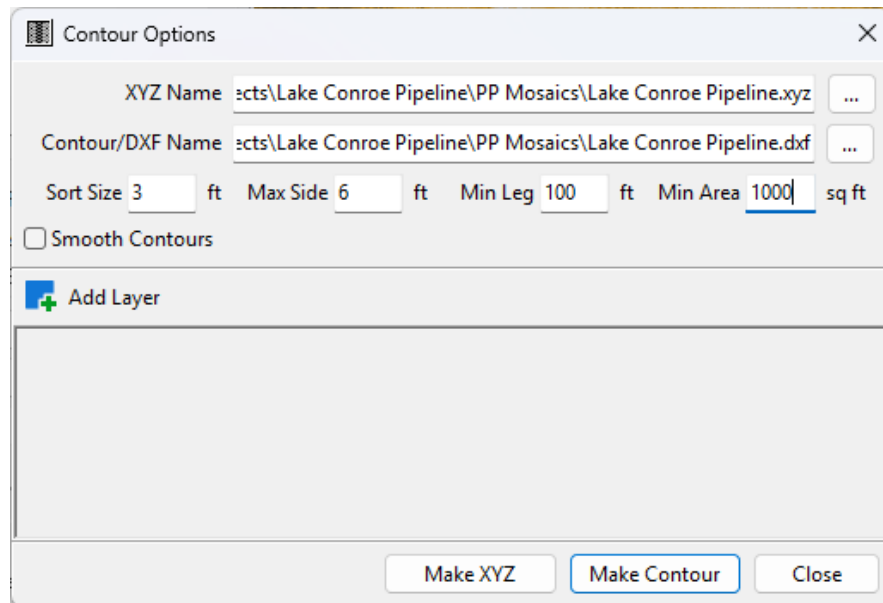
Contour Options

XYZ Name ects\Lake Conroe Pipeline\PP Mosaics\Lake Conroe Pipeline.xyz ...

Contour/DXF Name ects\Lake Conroe Pipeline\PP Mosaics\Lake Conroe Pipeline.dxf ...

Sort Size 3 ft Max Side 6 ft Min Leg 100 ft Min Area 1000 sq ft

Smooth Contours

Add Layer

Make XYZ Make Contour Close